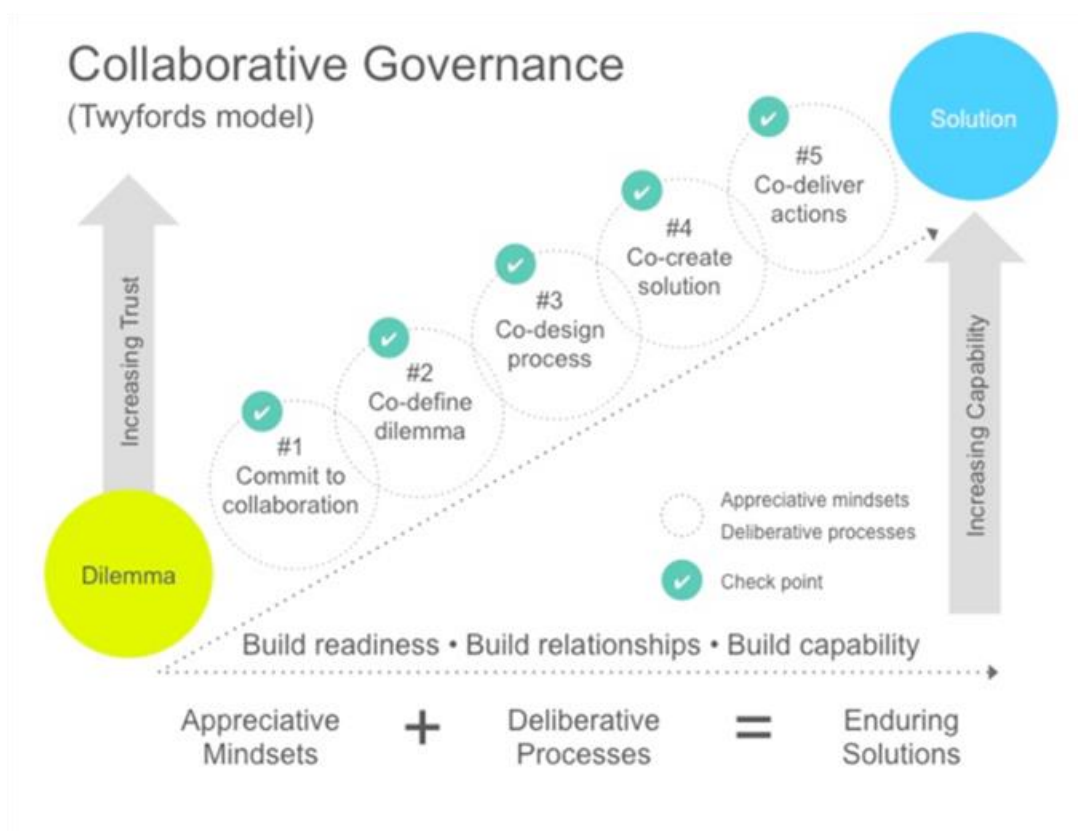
Collaborative Governance
(Twyfords model)

Solution

Increasing Trust

#1
Commit to collaboration

#2
Co-define dilemma

#3
Co-design process

#4
Co-create solution

#5
Co-deliver actions

Increasing Capability

Dilemma

Appreciative mindsets
Deliberative processes

Check point

Build readiness • Build relationships • Build capability

Appreciative Mindsets + Deliberative Processes = Enduring Solutions